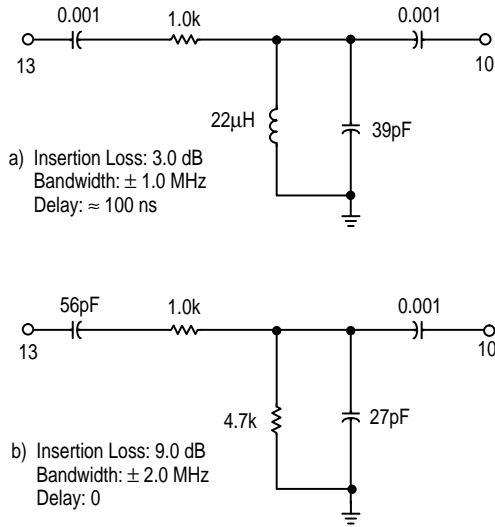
0.001
1.0k
0.001
13
10
22μH
39pF
a) Insertion Loss: 3.0 dB
Bandwidth: $\pm$ 1.0 MHz
Delay: $\approx$ 100 ns

56pF
1.0k
0.001
13
10
4.7k
27pF
b) Insertion Loss: 9.0 dB
Bandwidth: $\pm$ 2.0 MHz
Delay: 0